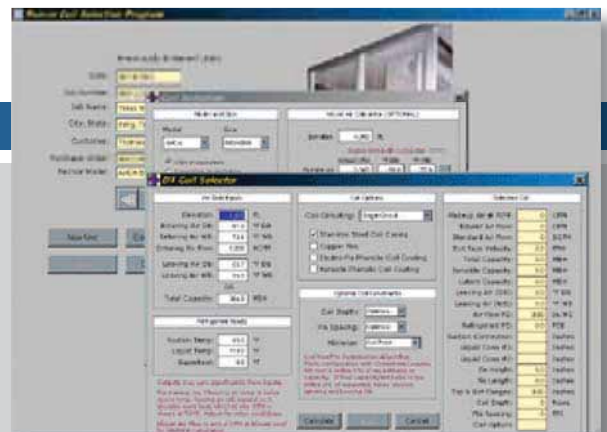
Munro Coil Selection Program

Date:
Job Number:
Job Name:
City, State:
Customer:
Purchase Order:
Factory Model:

New Unit

Coil Selection

DX Coil Selector

Air Conditions
Elevation: ft.
Entering Air DB: °F DB
Entering Air WB: °F WB
Entering Air Flow: CFM
Leaving Air DB: °F DB
Leaving Air WB: °F WB
Total Capacity: MBH

Refrigerant Sizing
Suction Temp: °F
Liquid Temp: °F
Superheat: °F

Coil Options
Coil Circuiting: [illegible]
Stainless Steel Coil Casing
Copper Fins
Electro Fin Phenolic Coil Coating
Heresite Phenolic Coil Coating

Optional Construction
Coil Depth:
Fin Spacing:
Min rows:

Selected Coil
Makeup Air at RPM: CFM
Blower Air Flow: CFM
Standard Air Flow: SCFM
Coil Face Velocity: FPM
Total Capacity: MBH
Sensible Capacity: MBH
Latent Capacity: MBH
Leaving Air (DB): °F DB
Leaving Air (WB): °F WB
Air Flow PD: IN.WG
Refrigerant PD: PSI
Suction Connection: inches
Liquid Conn #1: inches
Liquid Conn #2: inches
Fin Height: inches
Fin Length: inches
Top & Bot Flanges: inches
Coil Depth: Rows
Fin Spacing: FPI
Coil Options

Calculate
Cancel